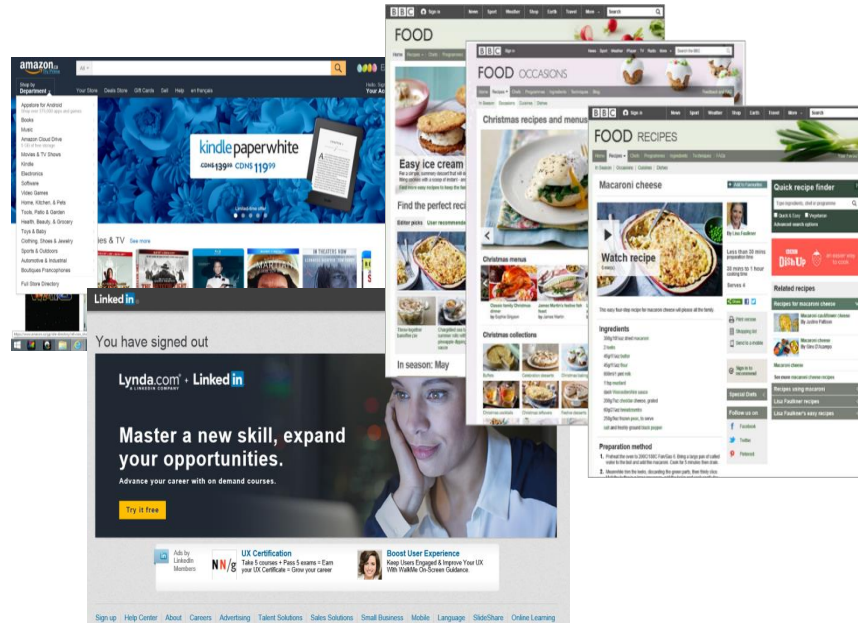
amazon.ca

All

Shop by Department

Your Store Deals Store Gift Cards Sell Help en français

Your Ac

Appstore for Android
Books
Music
Amazon Cloud Drive
Movies & TV Shows
Kindle
Electronics
Software
Video Games
Home, Kitchen, & Pets
Tools, Patio & Garden
Health, Beauty, & Grocery
Toys & Baby
Clothing, Shoes & Jewelry
Sports & Outdoors
Automotive & Industrial
Boutiques Francophones
Full Store Directory

kindle paperwhite

CDN$ 139.99 CDN$ 119.99

ies & TV See more

IN THEATRES NOW

BBC Sign in News Sport Weather Shop Earth Travel More Search

FOOD

Easy ice cream

Find the perfect recipe

In season: May

BBC Sign in News Sport Weather iPlayer TV Radio More Search the BBC

FOOD OCCASIONS

Christmas recipes and menus

Christmas menus

Christmas collections

BBC Sign in News Sport Weather iPlayer TV Radio Shop Earth Travel More Search

FOOD RECIPES

Home Recipes Chefs Programmes Ingredients Techniques FAQs

Macaroni cheese

Watch recipe

By Lisa Faulkner

Less than 30 mins preparation time

30 mins to 1 hour cooking time

Serves 4

Ingredients

Preparation method

Quick recipe finder

Related recipes

Recipes for macaroni cheese

Macaroni cheese

Recipes using macaroni

Lisa Faulkner recipes

Lisa Faulkner's easy recipes

Follow us on

Facebook

Twitter

Pinterest

Linked in

You have signed out

Lynda.com + Linked in
A LINKEDIN COMPANY

Master a new skill, expand your opportunities.

Advance your career with on demand courses.

Try it free

Ads by LinkedIn Members

NN/g

UX Certification
Take 5 courses + Pass 5 exams = Earn your UX Certificate = Grow your career

Boost User Experience
Keep Users Engaged & Improve Your UX With WalkMe On-Screen Guidance.

Sign up | Help Center | About | Careers | Advertising | Talent Solutions | Sales Solutions | Small Business | Mobile | Language | SlideShare | Online Learning